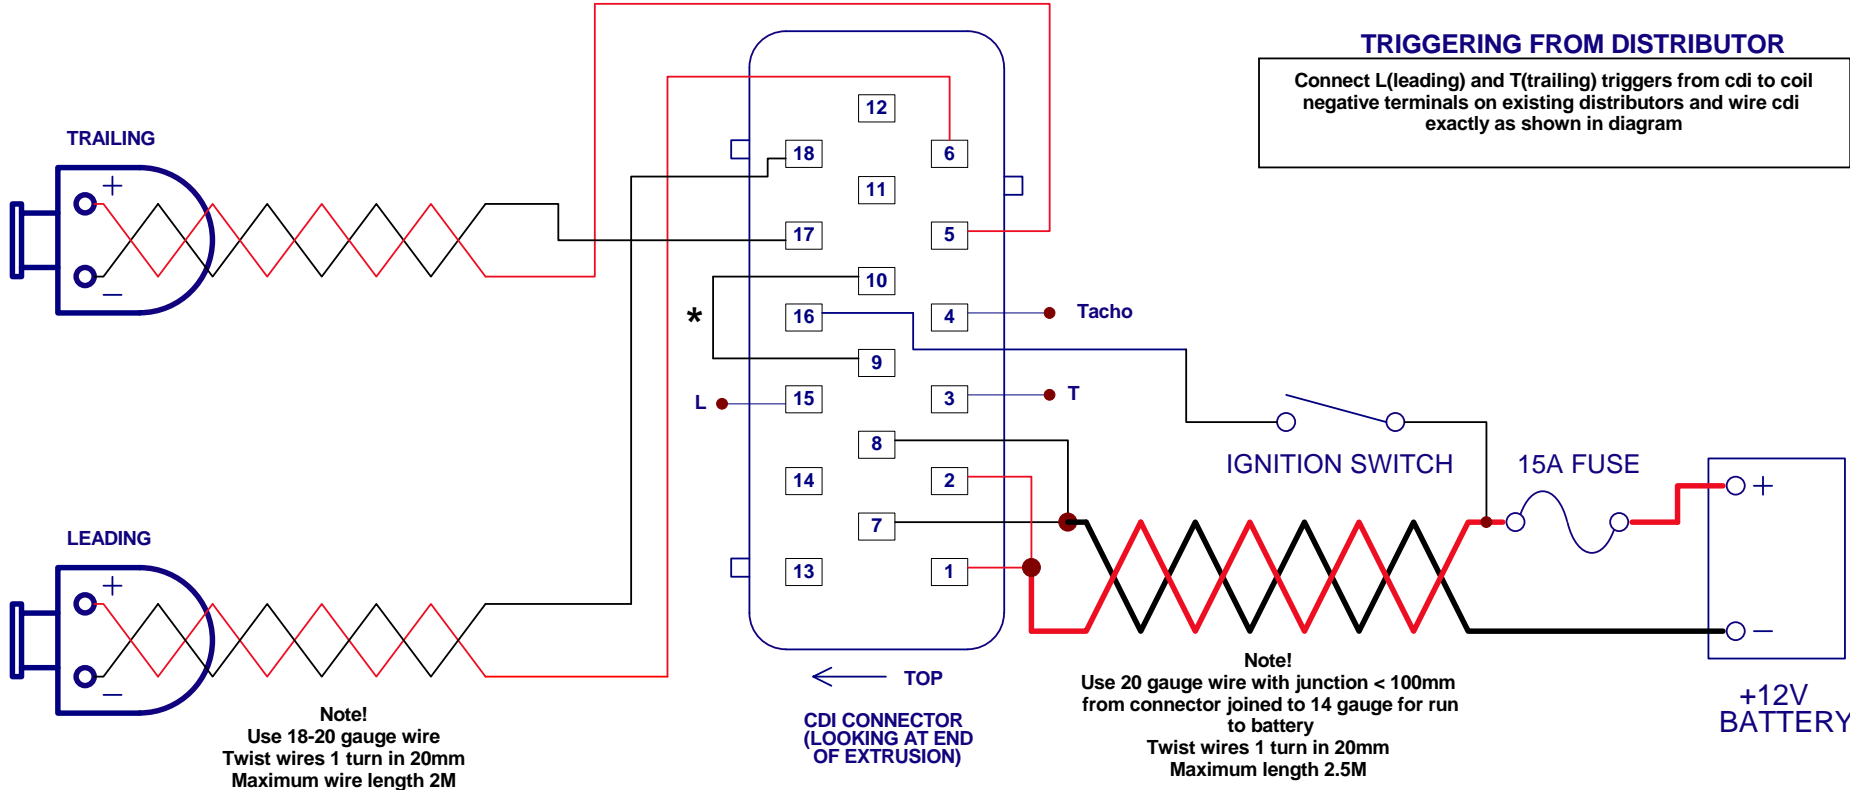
TRIGGERING FROM DISTRIBUTOR

Connect L(leading) and T(trailing) triggers from cdi to coil negative terminals on existing distributors and wire cdi exactly as shown in diagram

TRAILING

+

−

12

18

6

11

17

5

10

*

16

4

Tacho

9

L

15

3

T

8

14

2

7

13

1

IGNITION SWITCH

15A FUSE

+

−

LEADING

+

−

← TOP

CDI CONNECTOR (LOOKING AT END OF EXTRUSION)

Note!
Use 18-20 gauge wire
Twist wires 1 turn in 20mm
Maximum wire length 2M

Note!
Use 20 gauge wire with junction < 100mm from connector joined to 14 gauge for run to battery
Twist wires 1 turn in 20mm
Maximum length 2.5M

+12V BATTERY